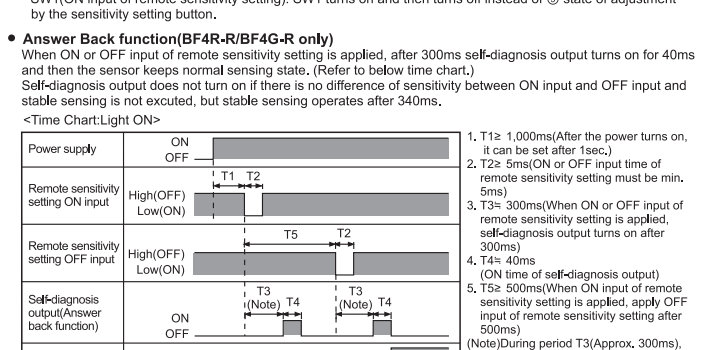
SW1(ON input of remote sensitivity setting). SW1 turns on and then turns off instead of ⓔ state of adjustment by the sensitivity setting button.

• Answer Back function(BF4R-R/BF4G-R only)
When ON or OFF input of remote sensitivity setting is applied, after 300ms self-diagnosis output turns on for 40ms and then the sensor keeps normal sensing state. (Refer to below time chart.)
Self-diagnosis output does not turn on if there is no difference of sensitivity between ON input and OFF input and stable sensing is not excuted, but stable sensing operates after 340ms.

<Time Chart:Light ON>

| | |
|---|---|
| Power supply | ON OFF |
| Remote sensitivity setting ON input | High(OFF) Low(ON) T1 T2 |
| Remote sensitivity setting OFF input | High(OFF) Low(ON) T5 T2 |
| Self-diagnosis output(Answer back function) | ON OFF T3 (Note) T4 T3 (Note) T4 |

1. T1≥ 1,000ms(After the power turns on, it can be set after 1sec.)
2. T2≥ 5ms(ON or OFF input time of remote sensitivity setting must be min. 5ms)
3. T3≒ 300ms(When ON or OFF input of remote sensitivity setting is applied, self-diagnosis output turns on after 300ms)
4. T4≒ 40ms
(ON time of self-diagnosis output)
5. T5≥ 500ms(When ON input of remote sensitivity setting is applied, apply OFF input of remote sensitivity setting after 500ms)
(Note)During period T3(Approx. 300ms),